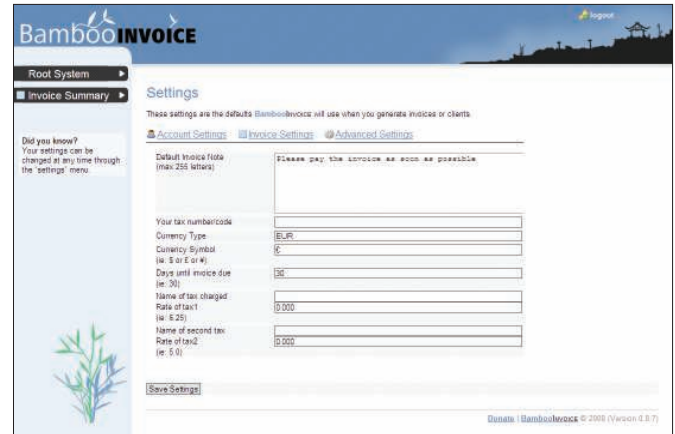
BambooINVOICE

logout

Root System

Invoice Summary

Did you know?
Your settings can be changed at any time through the 'settings' menu.

Settings

These settings are the defaults BambooInvoice will use when you generate invoices or clients

Account Settings Invoice Settings Advanced Settings

Default Invoice Note (max 255 letters)
Please pay the invoice as soon as possible

Your tax number/code

Currency Type
EUR

Currency Symbol (ie: \$ or £ or #)
€

Days until invoice due (ie: 30)
30

Name of tax charged

Rate of tax1 (ie: 6.25)
0.000

Name of second tax

Rate of tax2 (ie: 5.0)
0.000

Save Settings

Donate | BambooInvoice © 2008 (Version 0.8.7)